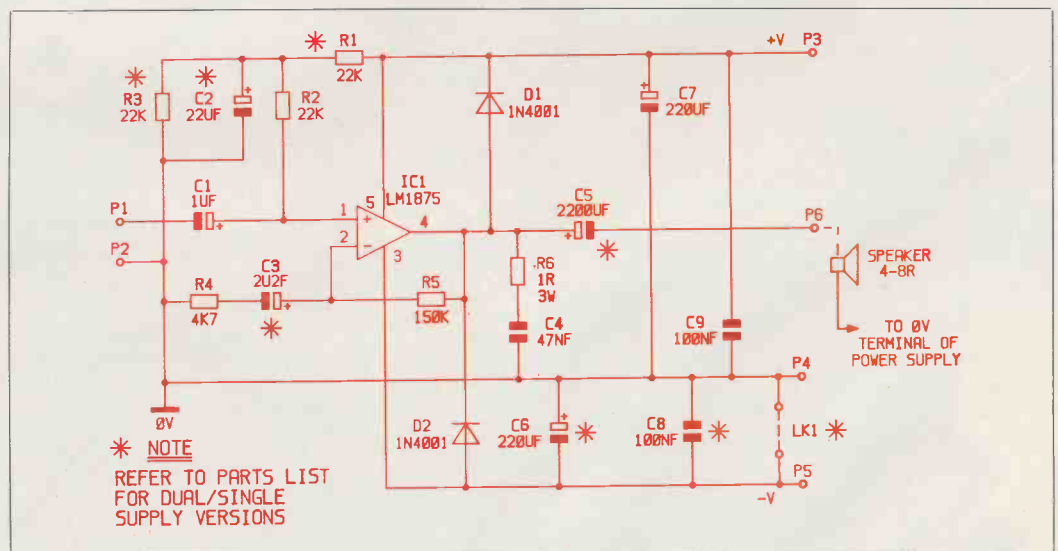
* R1 22K
+V P3
* R3 22K
* C2 22UF
R2 22K
D1 1N4001
C7 220UF
C1 1UF
IC1 LM1875
P1
5
1
4
C5 2200UF
P6
P2
2
3
R6 1R 3W
*
SPEAKER 4-8R
R4 4K7
C3 2U2F
R5 150K
*
C4 47NF
C9 100NF
TO 0V TERMINAL OF POWER SUPPLY
P4
0V
D2 1N4001
C6 220UF *
C8 100NF *
LK1 *
* NOTE
REFER TO PARTS LIST FOR DUAL/SINGLE SUPPLY VERSIONS
P5
-V